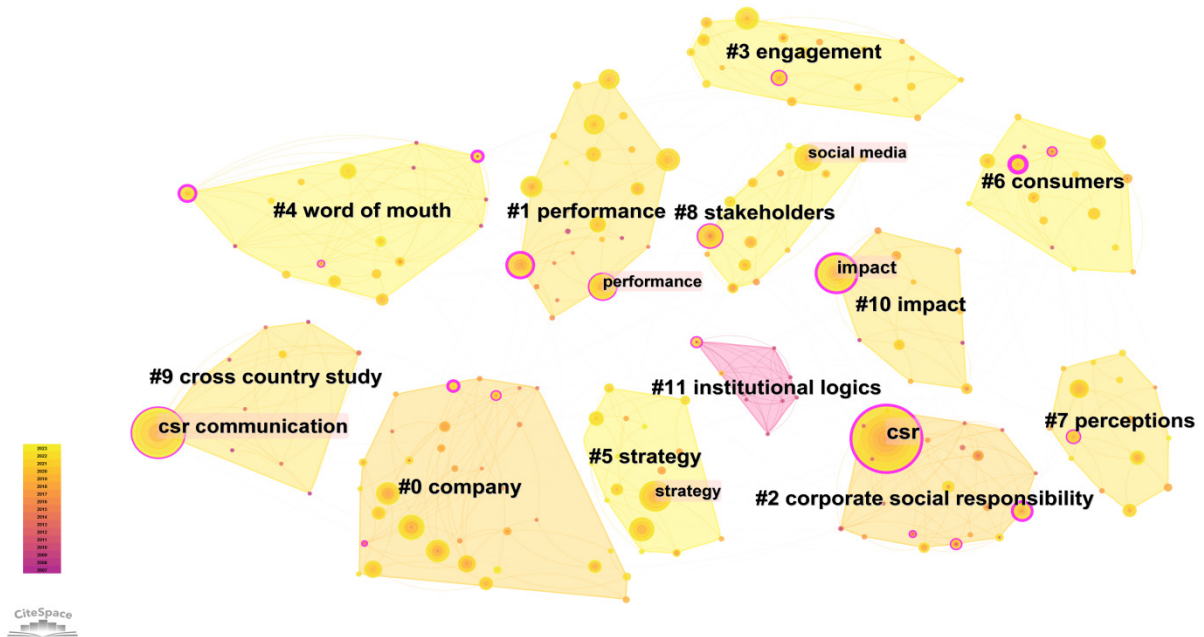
#3 engagement

#4 word of mouth

#1 performance

social media

#8 stakeholders

#6 consumers

performance

impact

#10 impact

#9 cross country study

csr communication

#11 institutional logics

#5 strategy

#0 company

strategy

csr

#7 perceptions

#2 corporate social responsibility

2023
2022
2021
2020
2019
2018
2017
2016
2015
2014
2013
2012
2011
2010
2009
2008
2007

CiteSpace